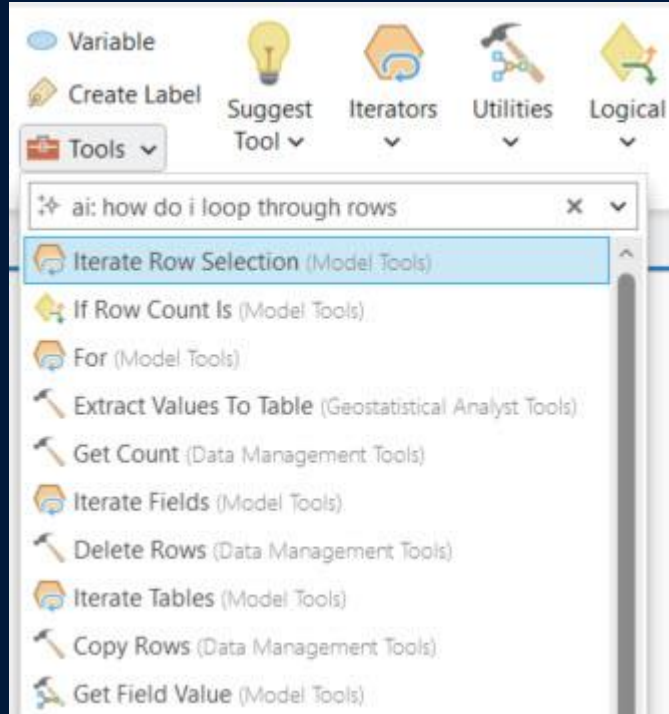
Variable
Create Label
Tools

Suggest Tool

Iterators

Utilities

Logical

ai: how do i loop through rows

Iterate Row Selection (Model Tools)
If Row Count Is (Model Tools)
For (Model Tools)
Extract Values To Table (Geostatistical Analyst Tools)
Get Count (Data Management Tools)
Iterate Fields (Model Tools)
Delete Rows (Data Management Tools)
Iterate Tables (Model Tools)
Copy Rows (Data Management Tools)
Get Field Value (Model Tools)